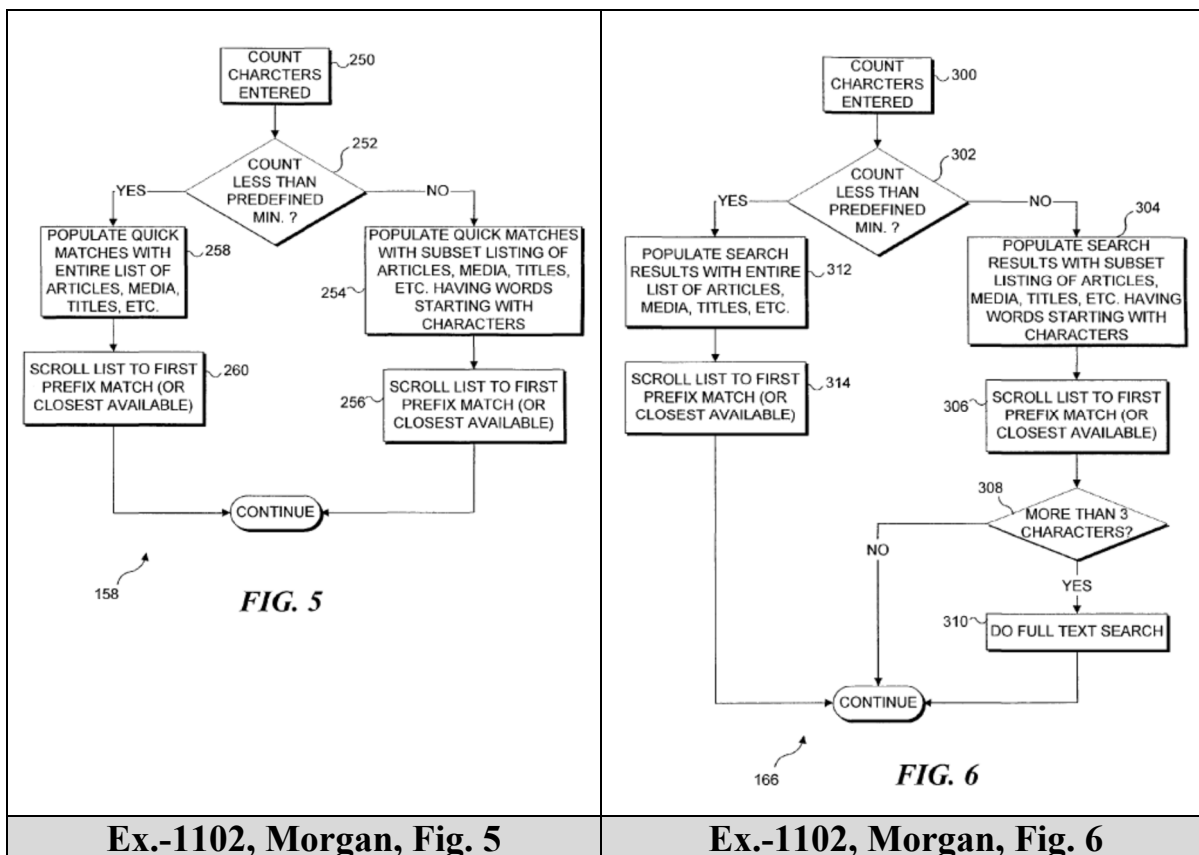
COUNT CHARCTERS ENTERED 250

COUNT LESS THAN PREDEFINED MIN. ? 252

YES

NO

POPULATE QUICK MATCHES WITH ENTIRE LIST OF ARTICLES, MEDIA, TITLES, ETC. 258

POPULATE QUICK MATCHES WITH SUBSET LISTING OF ARTICLES, MEDIA, TITLES, ETC. HAVING WORDS STARTING WITH CHARACTERS 254

SCROLL LIST TO FIRST PREFIX MATCH (OR CLOSEST AVAILABLE) 260

SCROLL LIST TO FIRST PREFIX MATCH (OR CLOSEST AVAILABLE) 256

CONTINUE

158

*FIG. 5*

COUNT CHARCTERS ENTERED 300

COUNT LESS THAN PREDEFINED MIN. ? 302

YES

NO

304

POPULATE SEARCH RESULTS WITH ENTIRE LIST OF ARTICLES, MEDIA, TITLES, ETC. 312

POPULATE SEARCH RESULTS WITH SUBSET LISTING OF ARTICLES, MEDIA, TITLES, ETC. HAVING WORDS STARTING WITH CHARACTERS

SCROLL LIST TO FIRST PREFIX MATCH (OR CLOSEST AVAILABLE) 314

306 SCROLL LIST TO FIRST PREFIX MATCH (OR CLOSEST AVAILABLE)

308

MORE THAN 3 CHARACTERS?

NO

YES

310 DO FULL TEXT SEARCH

CONTINUE

166

*FIG. 6*

| **Ex.-1102, Morgan, Fig. 5** | **Ex.-1102, Morgan, Fig. 6** |
|---|---|